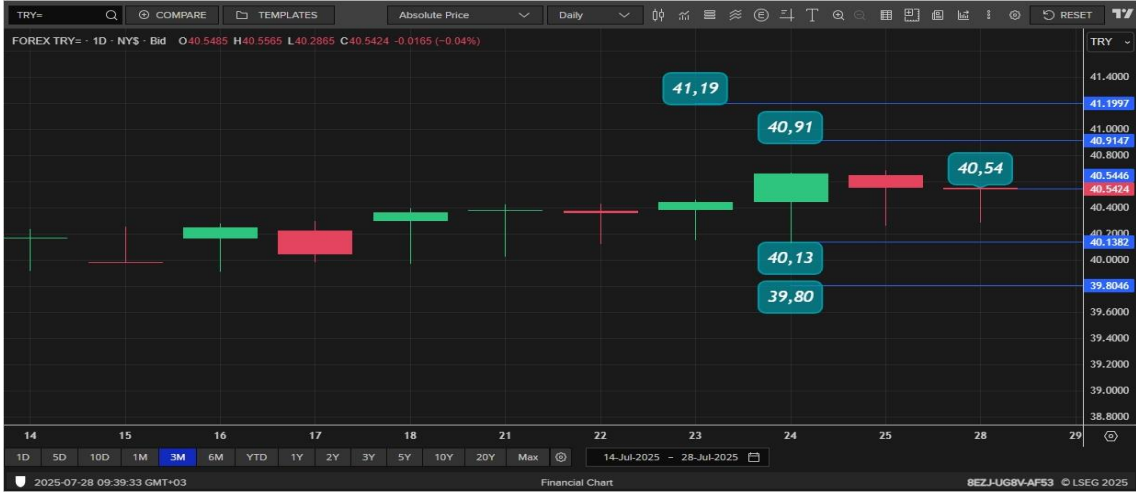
TRY= COMPARE TEMPLATES Absolute Price Daily RESET

FOREX TRY= · 1D · NY$ · Bid O40.5485 H40.5565 L40.2865 C40.5424 -0.0165 (-0.04%)

TRY

41.19
40,91
40,54
40,13
39,80

41.4000
41.1997
41.0000
40.9147
40.8000
40.5446
40.5424
40.4000
40.1382
40.0000
39.8046
39.6000
39.4000
39.2000
39.0000
38.8000

14 15 16 17 18 21 22 23 24 25 28 29

1D 5D 10D 1M 3M 6M YTD 1Y 2Y 3Y 5Y 10Y 20Y Max

14-Jul-2025 – 28-Jul-2025

2025-07-28 09:39:33 GMT+03

Financial Chart

8EZJ-UG8V-AF53 © LSEG 2025